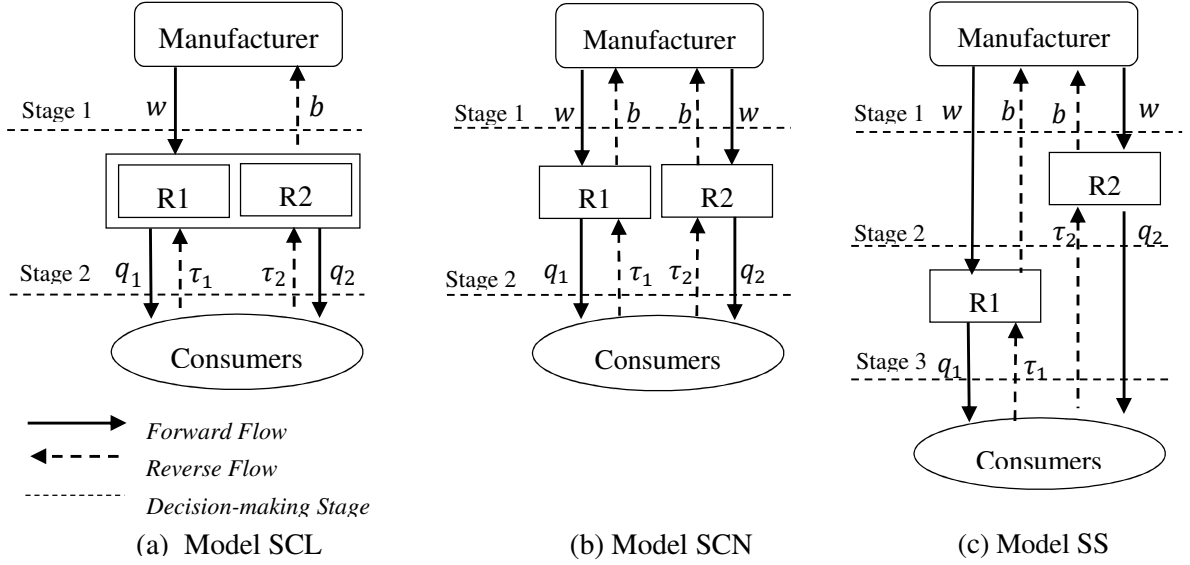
Manufacturer

Stage 1 $w$ $b$

R1 R2

Stage 2 $q_1$ $\tau_1$ $\tau_2$ $q_2$

Consumers

Forward Flow

Reverse Flow

Decision-making Stage

(a) Model SCL

Manufacturer

Stage 1 $w$ $b$ $b$ $w$

R1 R2

Stage 2 $q_1$ $\tau_1$ $\tau_2$ $q_2$

Consumers

(b) Model SCN

Manufacturer

Stage 1 $w$ $b$ $b$ $w$

R2

Stage 2 $\tau_2$ $q_2$

R1

Stage 3 $q_1$ $\tau_1$

Consumers

(c) Model SS